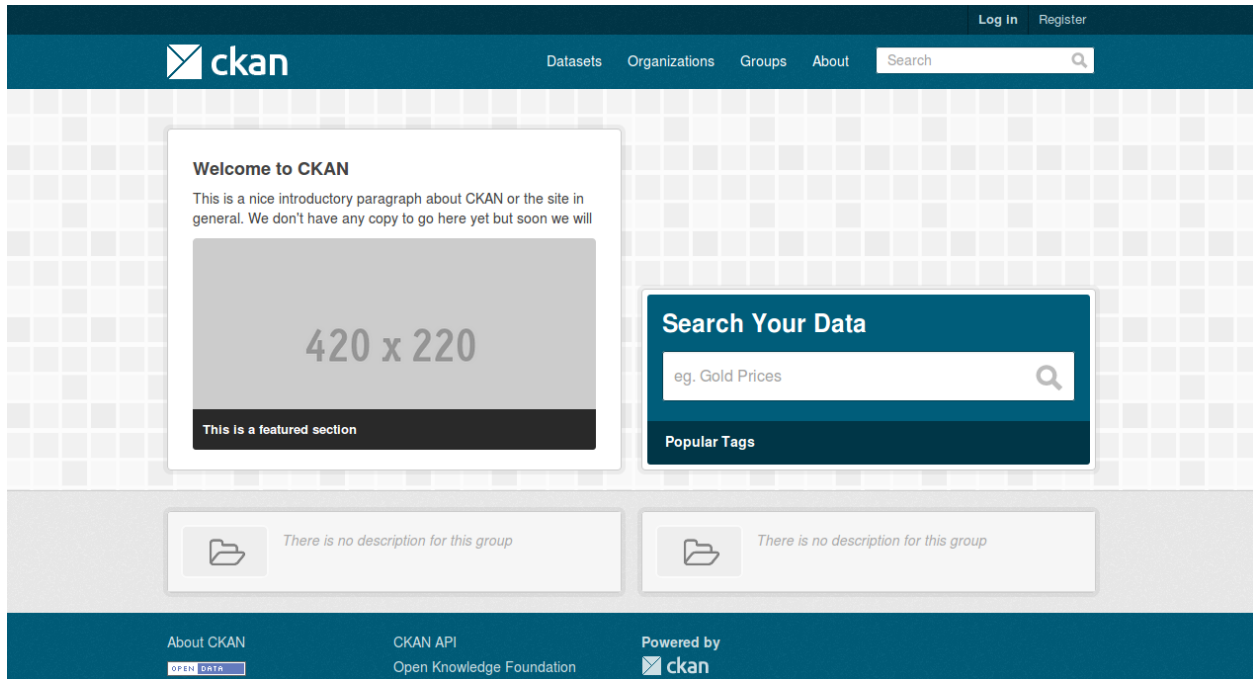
Log in Register

ckan

Datasets Organizations Groups About Search

Welcome to CKAN

This is a nice introductory paragraph about CKAN or the site in general. We don't have any copy to go here yet but soon we will

420 x 220

This is a featured section

Search Your Data

eg. Gold Prices

Popular Tags

There is no description for this group

There is no description for this group

About CKAN
OPEN DATA

CKAN API
Open Knowledge Foundation

Powered by
ckan